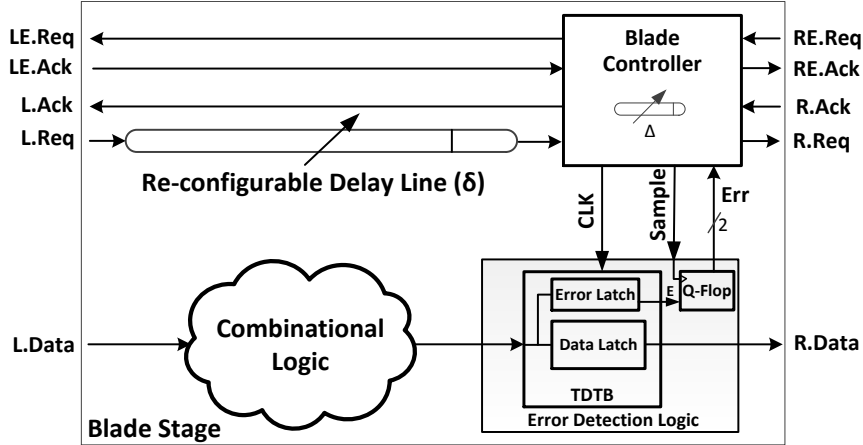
LE.Req
LE.Ack
L.Ack
L.Req
Blade Controller
Δ
RE.Req
RE.Ack
R.Ack
R.Req
Re-configurable Delay Line (δ)
CLK
Sample
Err
2
Combinational Logic
L.Data
Error Latch
E
Q-Flop
Data Latch
R.Data
TDTB
Error Detection Logic
Blade Stage